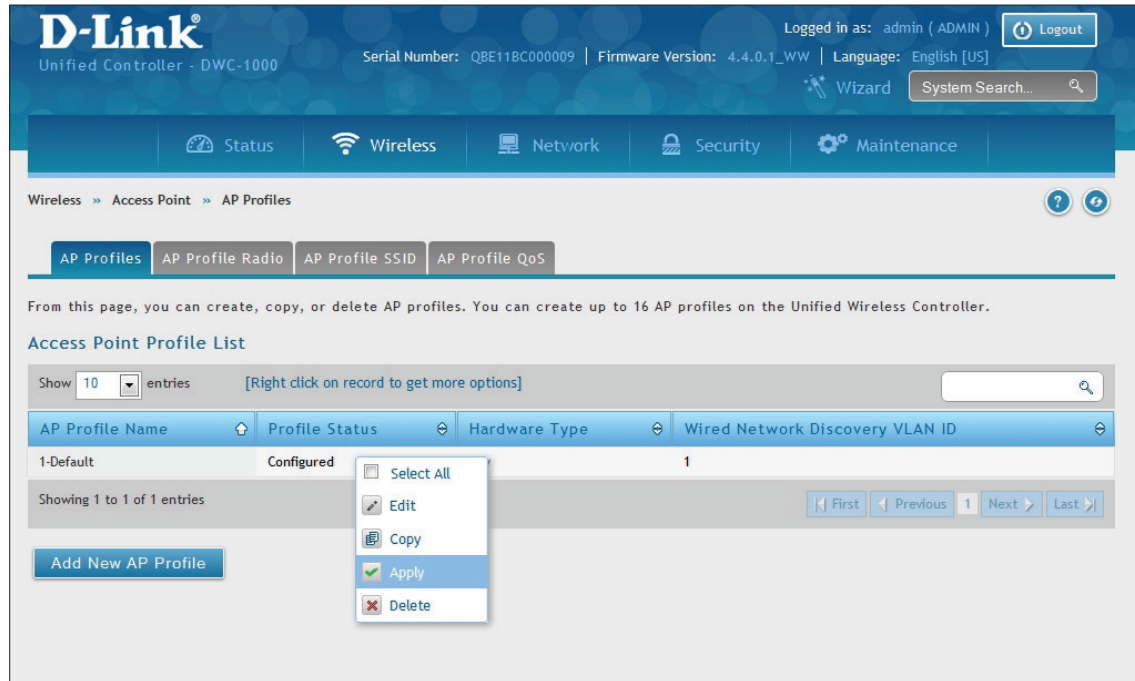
D-Link®
Unified Controller - DWC-1000

Logged in as: admin ( ADMIN ) Logout
Serial Number: QBE11BC000009 | Firmware Version: 4.4.0.1_WW | Language: English [US]
Wizard System Search...

Status Wireless Network Security Maintenance

Wireless » Access Point » AP Profiles

AP Profiles AP Profile Radio AP Profile SSID AP Profile QoS

From this page, you can create, copy, or delete AP profiles. You can create up to 16 AP profiles on the Unified Wireless Controller.

Access Point Profile List

Show 10 entries [Right click on record to get more options]

| AP Profile Name | Profile Status | Hardware Type | Wired Network Discovery VLAN ID |
|---|---|---|---|
| 1-Default | Configured | | 1 |

Select All
Edit
Copy
Apply
Delete

Showing 1 to 1 of 1 entries

First Previous 1 Next Last

Add New AP Profile